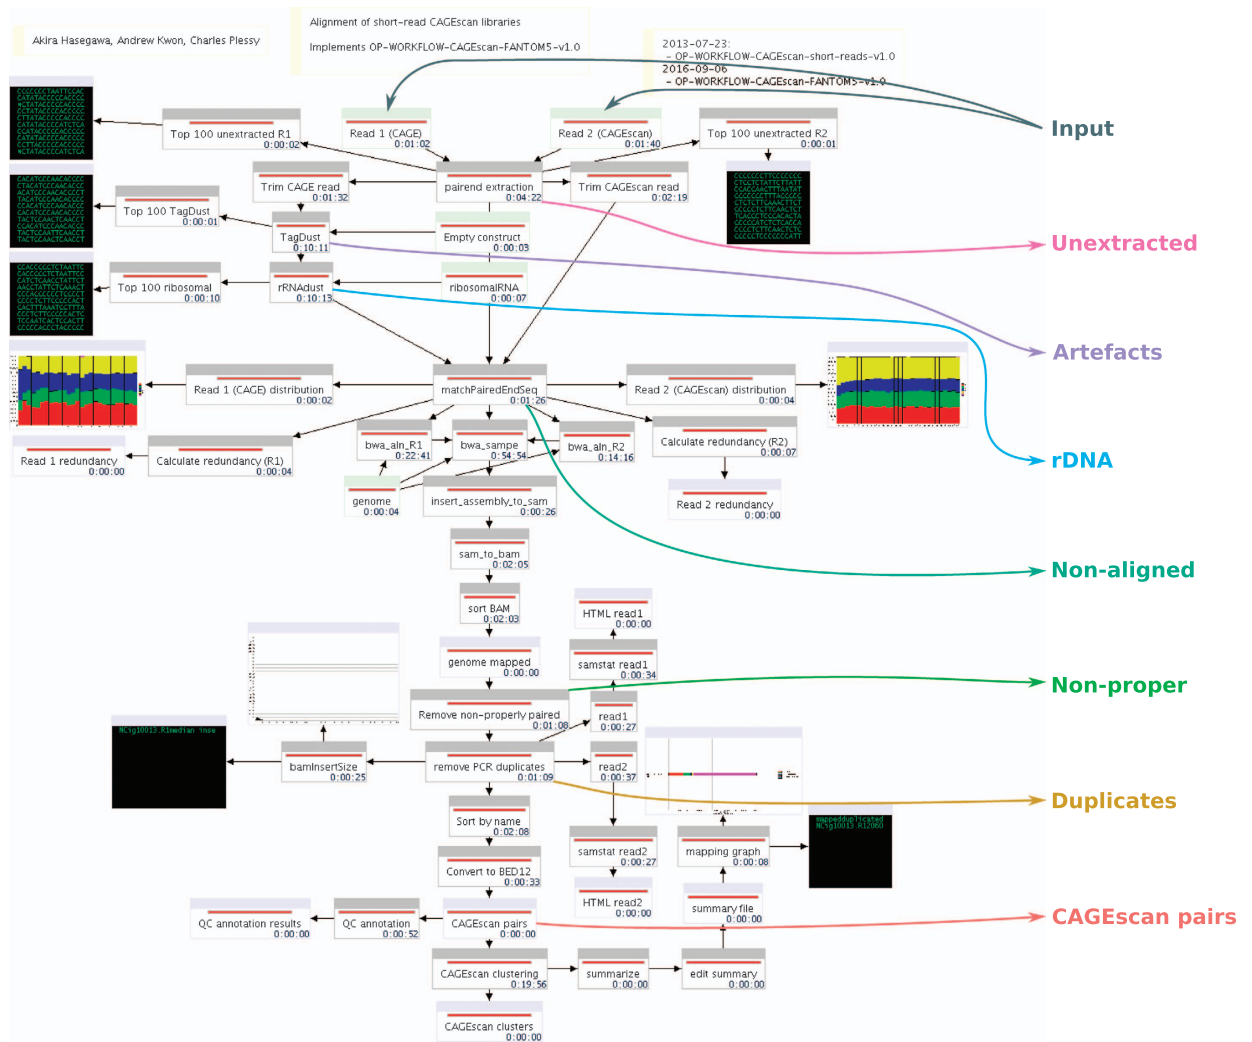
Akira Hasegawa, Andrew Kwon, Charles Plessy

Alignment of short-read CAGEscan libraries

Implements OP-WORKFLOW-CAGEscan-FANTOM5-v1.0

2013-07-23:
- OP-WORKFLOW-CAGEscan-short-reads-v1.0
2016-09-06
- OP-WORKFLOW-CAGEscan-FANTOM5-v1.0

Input

Unextracted

Artefacts

rDNA

Non-aligned

Non-proper

Duplicates

CAGEscan pairs

Top 100 unextracted R1 0:00:02

Read 1 (CAGE) 0:01:02

Read 2 (CAGEscan) 0:01:40

Top 100 unextracted R2 0:00:01

Trim CAGE read 0:01:32

pairend extraction 0:04:22

Trim CAGEscan read 0:02:19

Top 100 TagDust 0:00:01

TagDust 0:10:11

Empty construct 0:00:03

Top 100 ribosomal 0:00:10

rRNAdust 0:10:13

ribosomalRNA 0:00:07

Read 1 (CAGE) distribution 0:00:02

matchPairedEndSeq 0:01:26

Read 2 (CAGEscan) distribution 0:00:04

Read 1 redundancy 0:00:00

Calculate redundancy (R1) 0:00:04

bwa_aln_R1 0:22:41

bwa_sampe 0:54:54

bwa_aln_R2 0:14:16

Calculate redundancy (R2) 0:00:07

genome 0:00:04

insert_assembly_to_sam 0:00:26

Read 2 redundancy 0:00:00

sam_to_bam 0:02:05

sort BAM 0:02:03

HTML read1 0:00:00

genome mapped 0:00:00

samstat read1 0:00:34

Remove non-properly paired 0:01:08

read1 0:00:27

bamInsertSize 0:00:25

remove PCR duplicates 0:01:09

read2 0:00:37

Sort by name 0:02:08

samstat read2 0:00:27

mapping graph 0:00:08

Convert to BED12 0:00:33

HTML read2 0:00:00

summary file 0:00:00

QC annotation results 0:00:00

QC annotation 0:00:52

CAGEscan pairs 0:00:00

CAGEscan clustering 0:19:56

summarize 0:00:00

edit summary 0:00:00

CAGEscan clusters 0:00:00